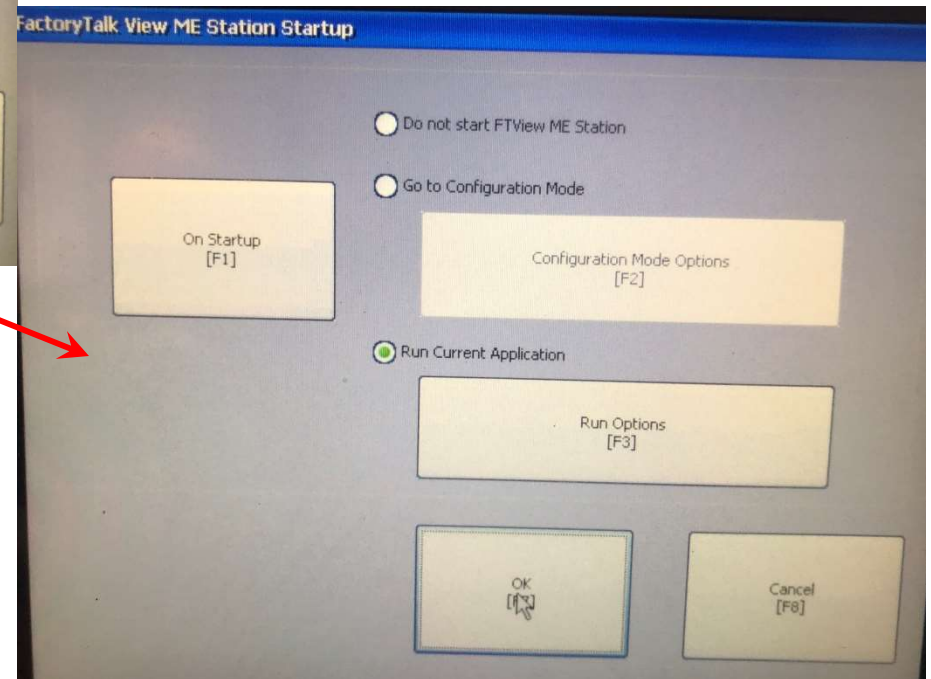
FactoryTalk View ME Station Startup

On Startup
[F1]

Do not start FTView ME Station

Go to Configuration Mode

Configuration Mode Options
[F2]

Run Current Application

Run Options
[F3]

OK
[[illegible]]

Cancel
[F8]